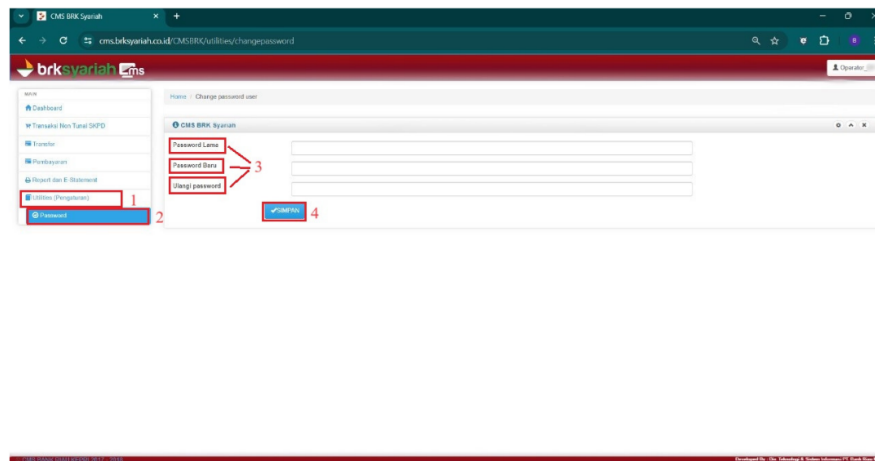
CMS BRK Syariah ×

cms.brksyariah.co.id/CMSBRK/utilities/changepassword

brksyariah cms

Operator

MAIN

Dashboard

Transaksi Non Tunai SKPD

Transfer

Pembayaran

Report dan E-Statement

Utilities (Pengaturan) 1

Password 2

Home / Change password user

CMS BRK Syariah

Password Lama

Password Baru 3

Ulangi password

SIMPAN 4

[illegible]

Developed By : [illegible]